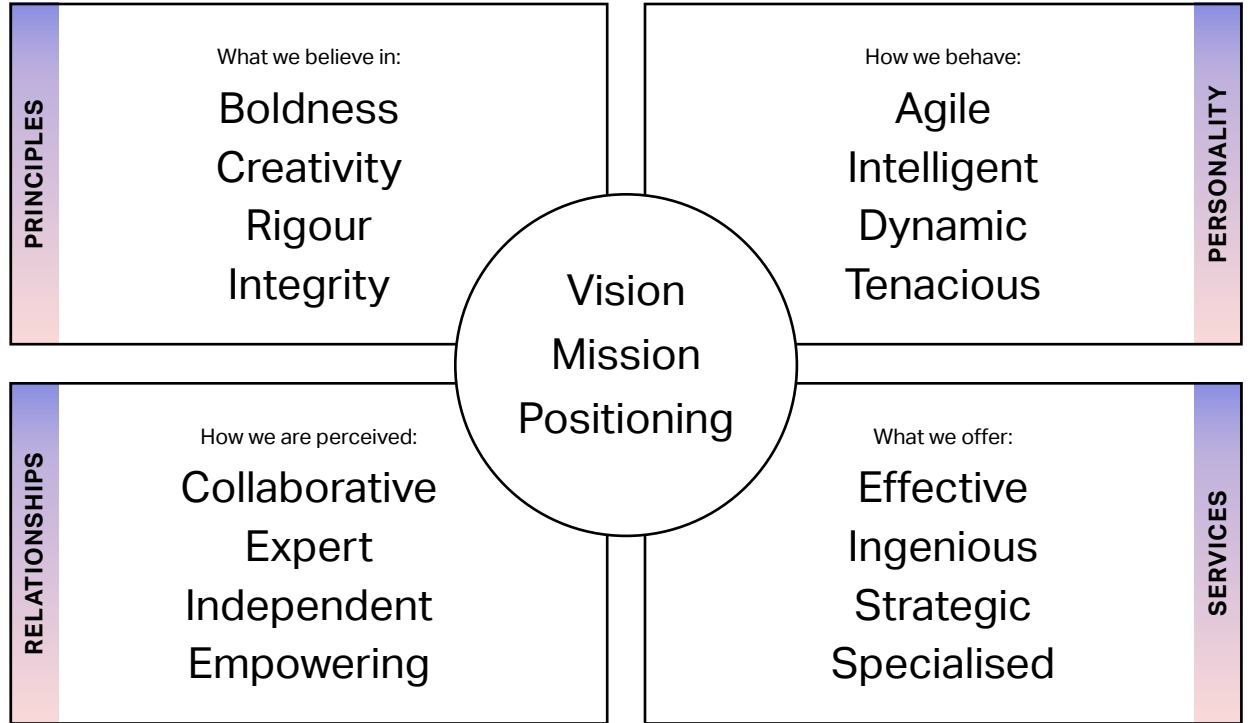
PRINCIPLES

What we believe in:

Boldness
Creativity
Rigour
Integrity

How we behave:

Agile
Intelligent
Dynamic
Tenacious

PERSONALITY

Vision
Mission
Positioning

RELATIONSHIPS

How we are perceived:

Collaborative
Expert
Independent
Empowering

What we offer:

Effective
Ingenious
Strategic
Specialised

SERVICES